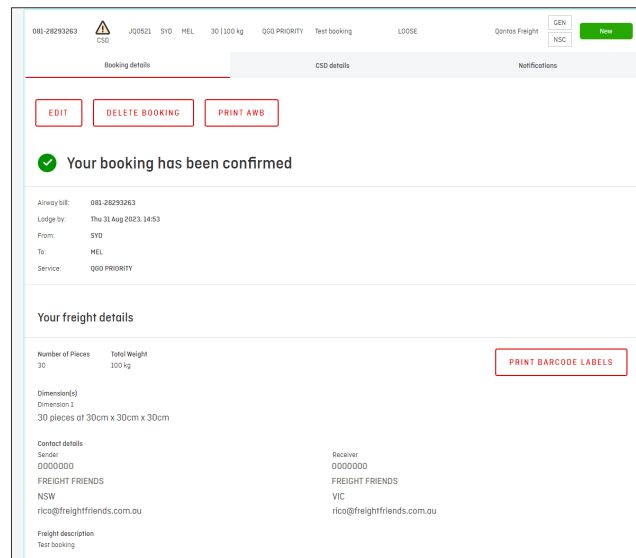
081-28293263 CSD JQ0521 SYD MEL 30 | 100 kg QGO PRIORITY Test booking LOOSE Qantas Freight GEN NSC New

Booking details | CSD details | Notifications

EDIT DELETE BOOKING PRINT AWB

Your booking has been confirmed

Airway bill: 081-28293263
Lodge by: Thu 31 Aug 2023, 14:53
From: SYD
To: MEL
Service: QGO PRIORITY

Your freight details

Number of Pieces
30

Total Weight
100 kg

PRINT BARCODE LABELS

Dimension(s)
Dimension 1
30 pieces at 30cm x 30cm x 30cm

Contact details
Sender
0000000
FREIGHT FRIENDS
NSW
rico@freightfriends.com.au

Receiver
0000000
FREIGHT FRIENDS
VIC
rico@freightfriends.com.au

Freight description
Test booking